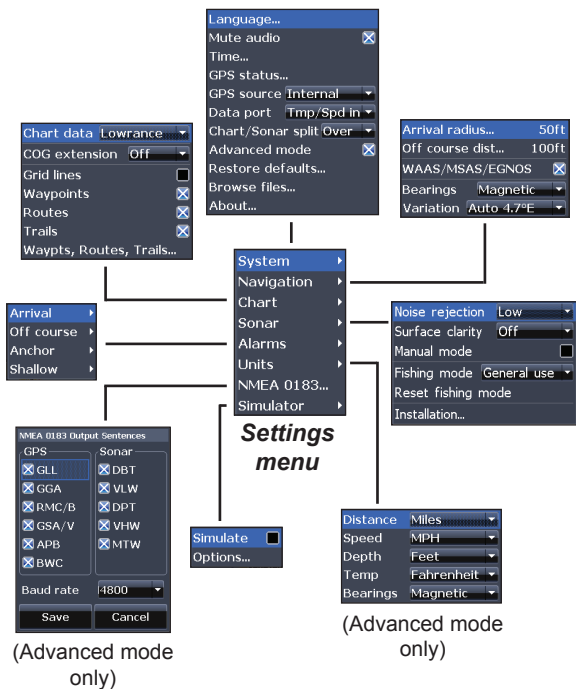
Language...
Mute audio
Time...
GPS status...
GPS source Internal
Data port Tmp/Spd in
Chart/Sonar split Over
Advanced mode
Restore defaults...
Browse files...
About...

Chart data Lowrance
COG extension Off
Grid lines
Waypoints
Routes
Trails
Waypts, Routes, Trails...

Arrival radius... 50ft
Off course dist... 100ft
WAAS/MSAS/EGNOS
Bearings Magnetic
Variation Auto 4.7°E

System
Navigation
Chart
Sonar
Alarms
Units
NMEA 0183...
Simulator

Settings menu

Arrival
Off course
Anchor
Shallow

Noise rejection Low
Surface clarity Off
Manual mode
Fishing mode General use
Reset fishing mode
Installation...

NMEA 0183 Output Sentences
GPS
GLL
GGA
RMC/B
GSA/V
APB
BWC
Sonar
DBT
VLW
DPT
VHW
MTW
Baud rate 4800
Save
Cancel

(Advanced mode only)

Simulate
Options...

Distance Miles
Speed MPH
Depth Feet
Temp Fahrenheit
Bearings Magnetic

(Advanced mode only)